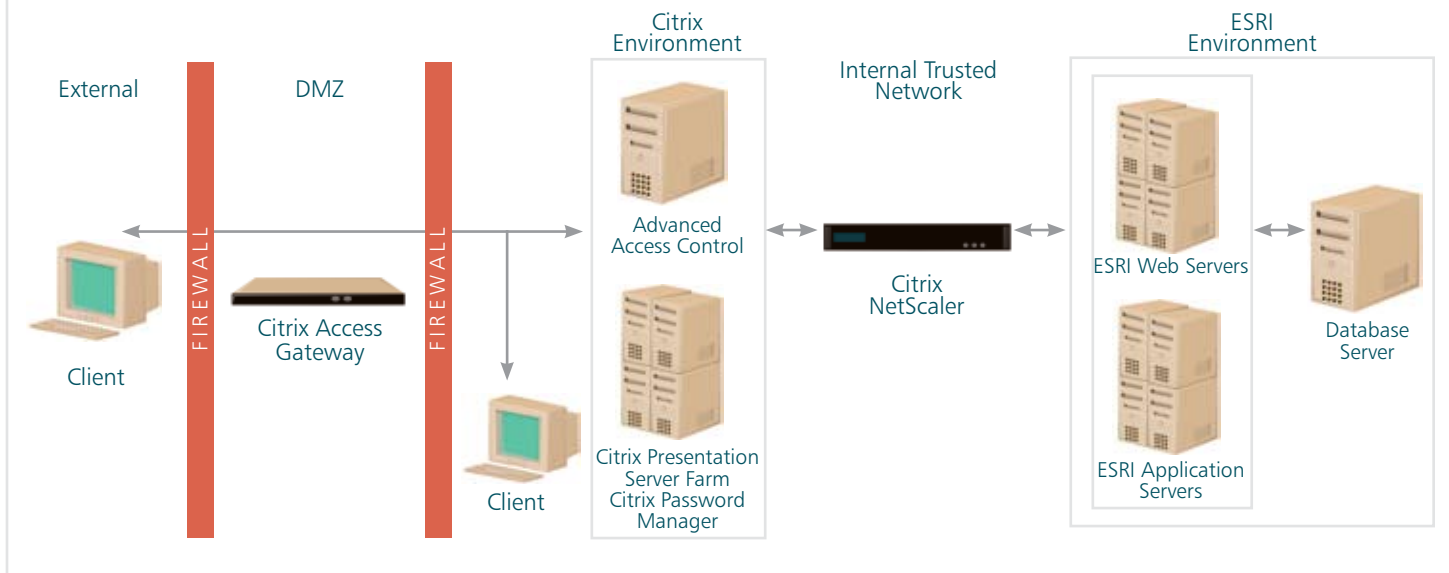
External

DMZ

Citrix Environment

Internal Trusted Network

ESRI Environment

FIREWALL

FIREWALL

Client

Citrix Access Gateway

Client

Advanced Access Control

Citrix Presentation Server Farm
Citrix Password Manager

Citrix NetScaler

ESRI Web Servers

ESRI Application Servers

Database Server